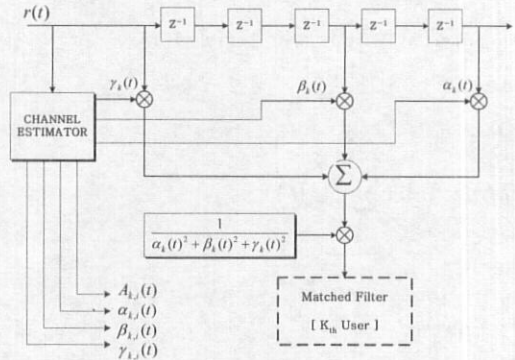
$r(t)$

$Z^{-1}$ $Z^{-1}$ $Z^{-1}$ $Z^{-1}$ $Z^{-1}$

$\gamma_k(t)$

$\beta_k(t)$

$\alpha_k(t)$

CHANNEL ESTIMATOR

$\Sigma$

$\frac{1}{\alpha_k(t)^2+\beta_k(t)^2+\gamma_k(t)^2}$

Matched Filter

[ $K_{th}$ User ]

$A_{k,i}(t)$

$\alpha_{k,i}(t)$

$\beta_{k,i}(t)$

$\gamma_{k,i}(t)$